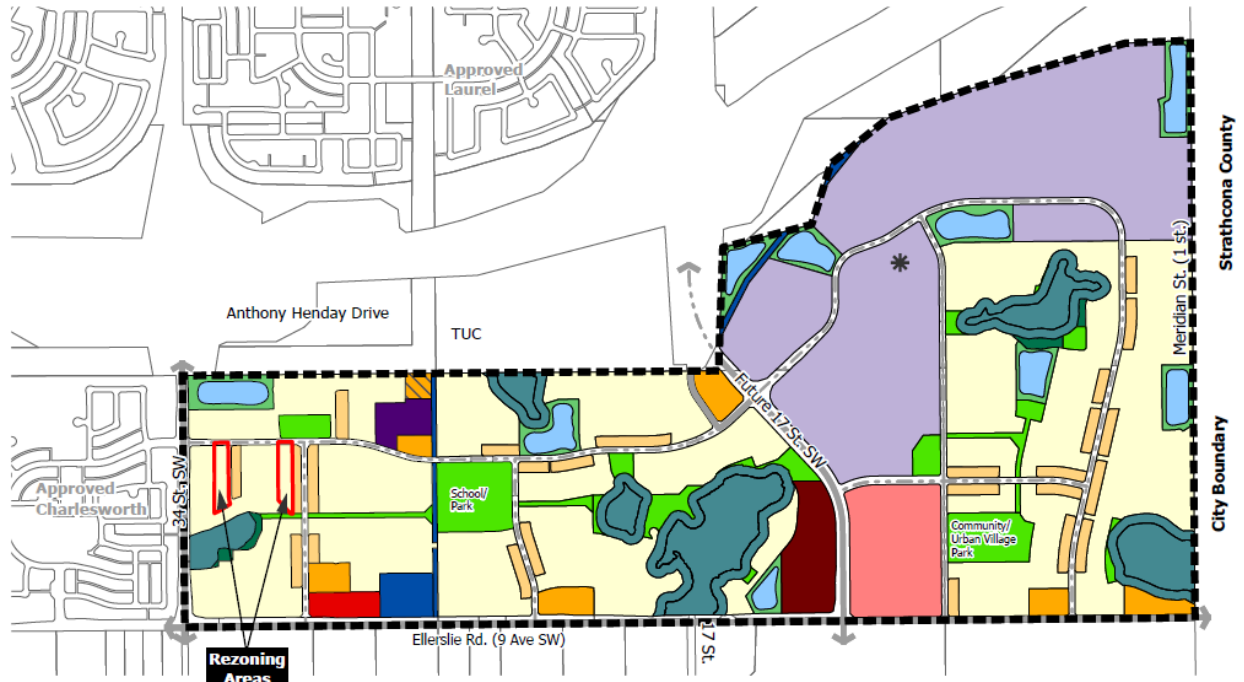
Approved Laurel

Strathcona County

Meridian St. (1 st.)

Anthony Henday Drive

TUC

Future 17 St. SW

City Boundary

Approved Charlesworth

34 St. SW

School/ Park

Community/ Urban Village Park

Ellerslie Rd. (9 Ave SW)

17 St.

Rezoning Areas